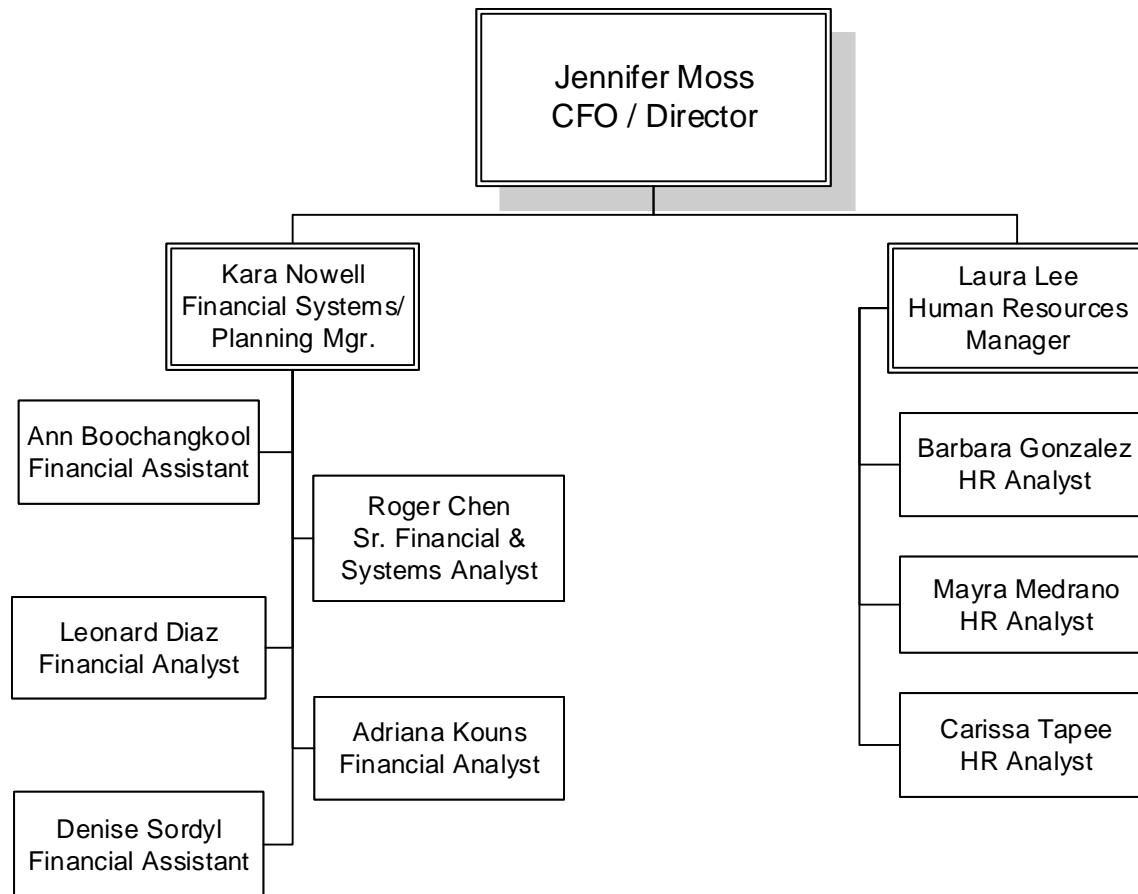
Jennifer Moss
CFO / Director

Kara Nowell
Financial Systems/
Planning Mgr.

Ann Boochangkool
Financial Assistant

Roger Chen
Sr. Financial &
Systems Analyst

Leonard Diaz
Financial Analyst

Adriana Kouns
Financial Analyst

Denise Sordyl
Financial Assistant

Laura Lee
Human Resources
Manager

Barbara Gonzalez
HR Analyst

Mayra Medrano
HR Analyst

Carissa Tapee
HR Analyst